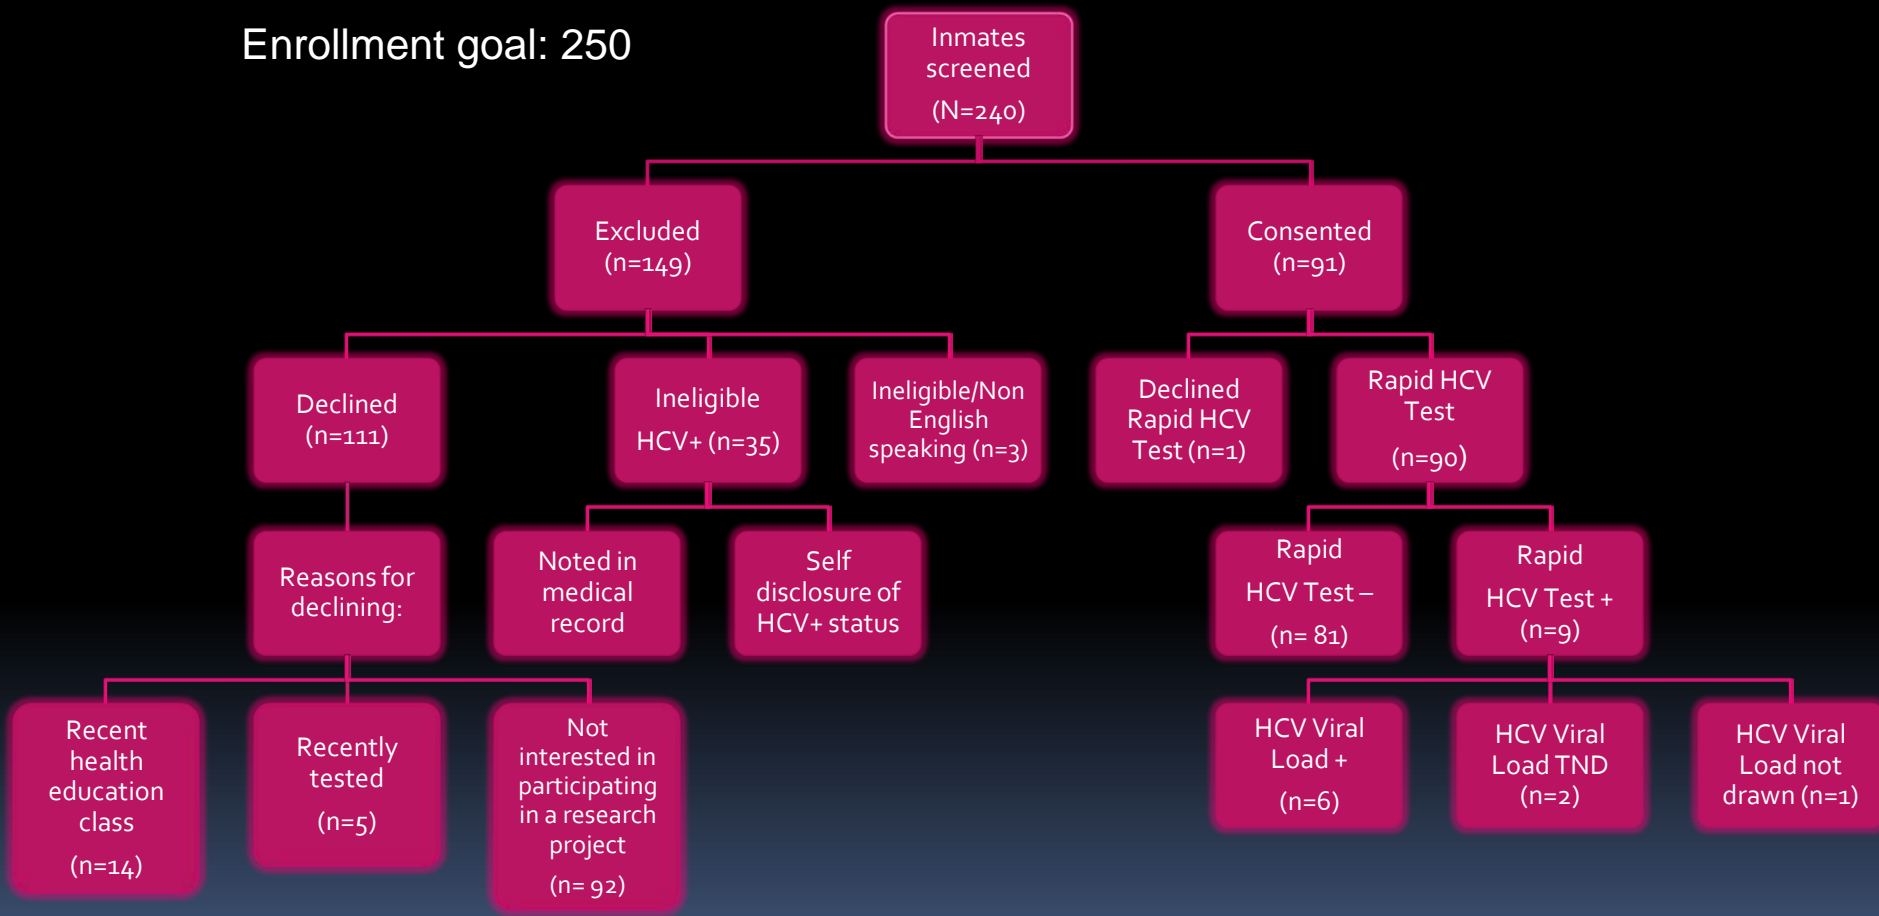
Enrollment goal: 250

Inmates screened (N=240)

Excluded (n=149)

Consented (n=91)

Declined (n=111)

Ineligible HCV+ (n=35)

Ineligible/Non English speaking (n=3)

Declined Rapid HCV Test (n=1)

Rapid HCV Test (n=90)

Reasons for declining:

Noted in medical record

Self disclosure of HCV+ status

Rapid HCV Test – (n= 81)

Rapid HCV Test + (n=9)

Recent health education class (n=14)

Recently tested (n=5)

Not interested in participating in a research project (n= 92)

HCV Viral Load + (n=6)

HCV Viral Load TND (n=2)

HCV Viral Load not drawn (n=1)